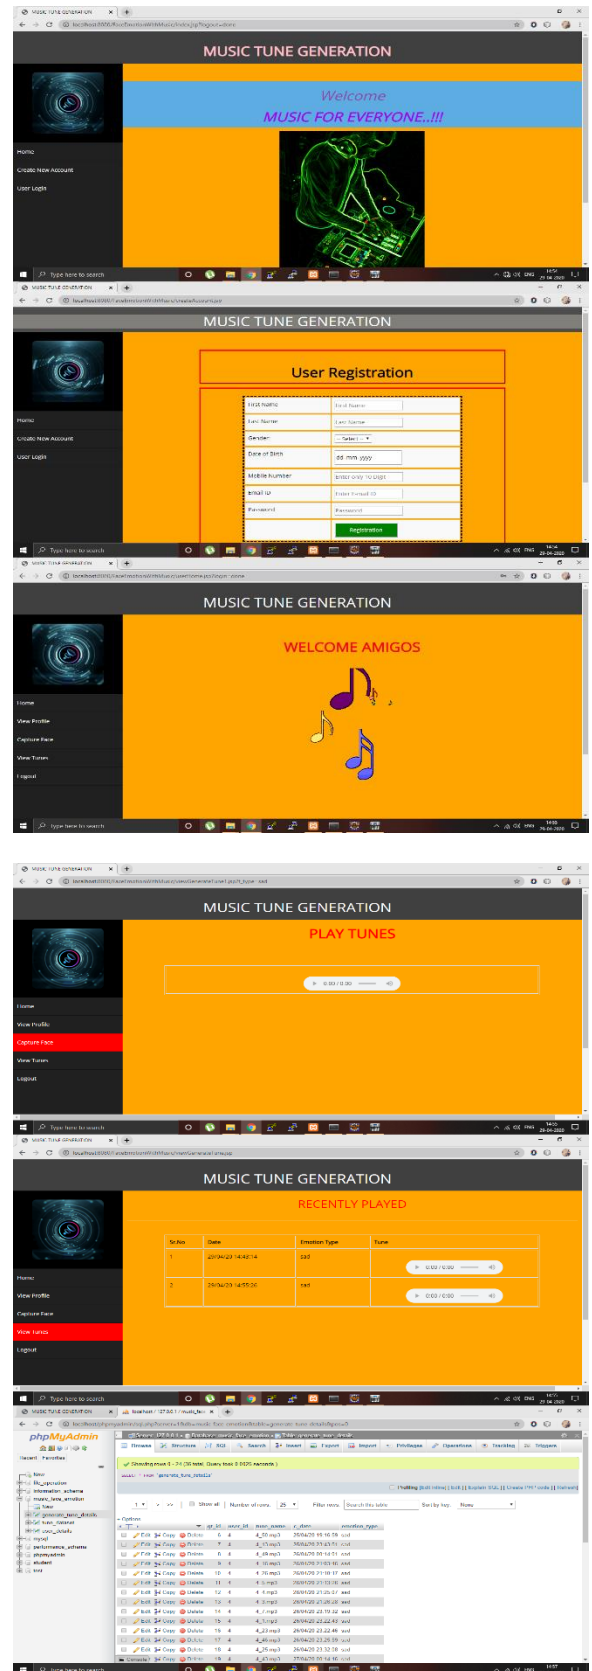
MUSIC TUNE GENERATION

Welcome
MUSIC FOR EVERYONE..!!!

Home
Create New Account
User Login

Type here to search

MUSIC TUNE GENERATION

User Registration

| First Name | First Name |
|---|---|
| Last Name | Last Name |
| Gender | --Select-- |
| Date of Birth | dd-mm-yyyy |
| Mobile Number | Enter only 10 Digit |
| Email ID | Enter Email ID |
| Password | Password |
| | Registration |

Home
Create New Account
User Login

Type here to search

MUSIC TUNE GENERATION

WELCOME AMIGOS

Home
View Profile
Capture Face
View Tunes
Logout

Type here to search

MUSIC TUNE GENERATION

PLAY TUNES

0:00 / 0:00

Home
View Profile
Capture Face
View Tunes
Logout

Type here to search

MUSIC TUNE GENERATION

RECENTLY PLAYED

| Sr.No | Date | Emotion Type | Tune |
|---|---|---|---|
| 1 | 29/04/20 14:43:14 | sad | 0:00 / 0:00 |
| 2 | 29/04/20 14:55:26 | sad | 0:00 / 0:00 |

Home
View Profile
Capture Face
View Tunes
Logout

Type here to search

phpMyAdmin

Browse Structure SQL Search Insert Export Import Privileges Operations Tracking Triggers

Showing rows 0 - 24 (36 total, Query took 0.0025 seconds.)

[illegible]